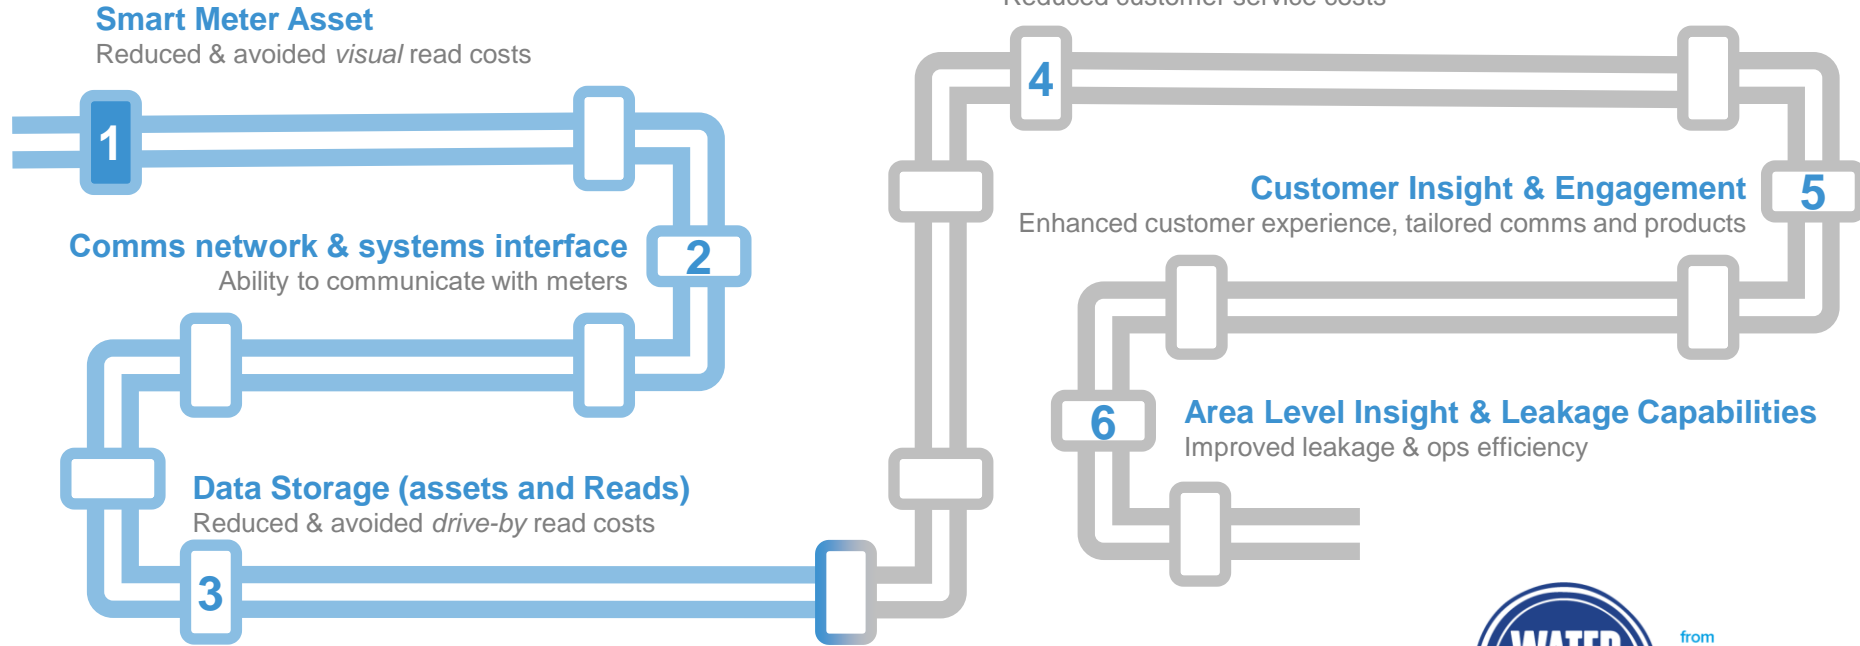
Smart Meter Asset
Reduced & avoided *visual* read costs

1

Comms network & systems interface
Ability to communicate with meters

2

Data Storage (assets and Reads)
Reduced & avoided *drive-by* read costs

3

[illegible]
Reduced customer service costs

4

Customer Insight & Engagement
Enhanced customer experience, tailored comms and products

5

6

Area Level Insight & Leakage Capabilities
Improved leakage & ops efficiency

WATER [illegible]

from